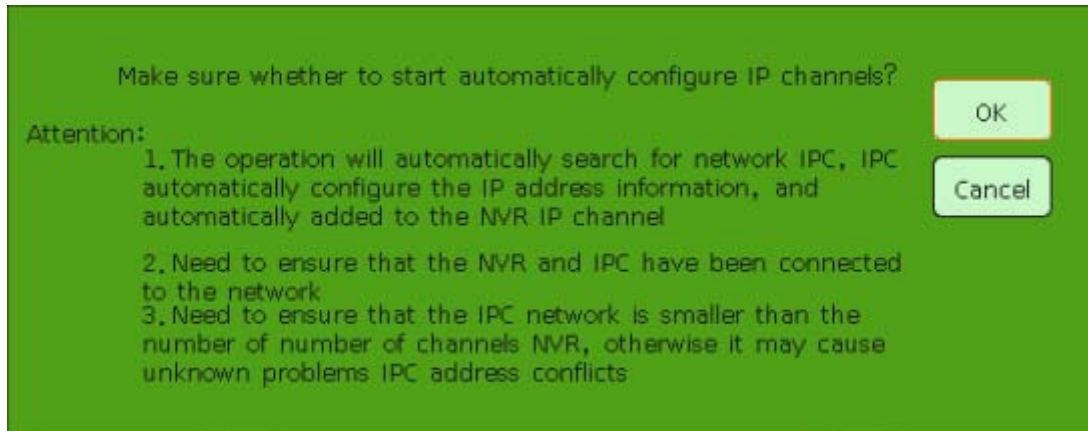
Make sure whether to start automatically configure IP channels?

OK

Cancel

Attention:

1. The operation will automatically search for network IPC, IPC automatically configure the IP address information, and automatically added to the NVR IP channel

2. Need to ensure that the NVR and IPC have been connected to the network

3. Need to ensure that the IPC network is smaller than the number of number of channels NVR, otherwise it may cause unknown problems IPC address conflicts